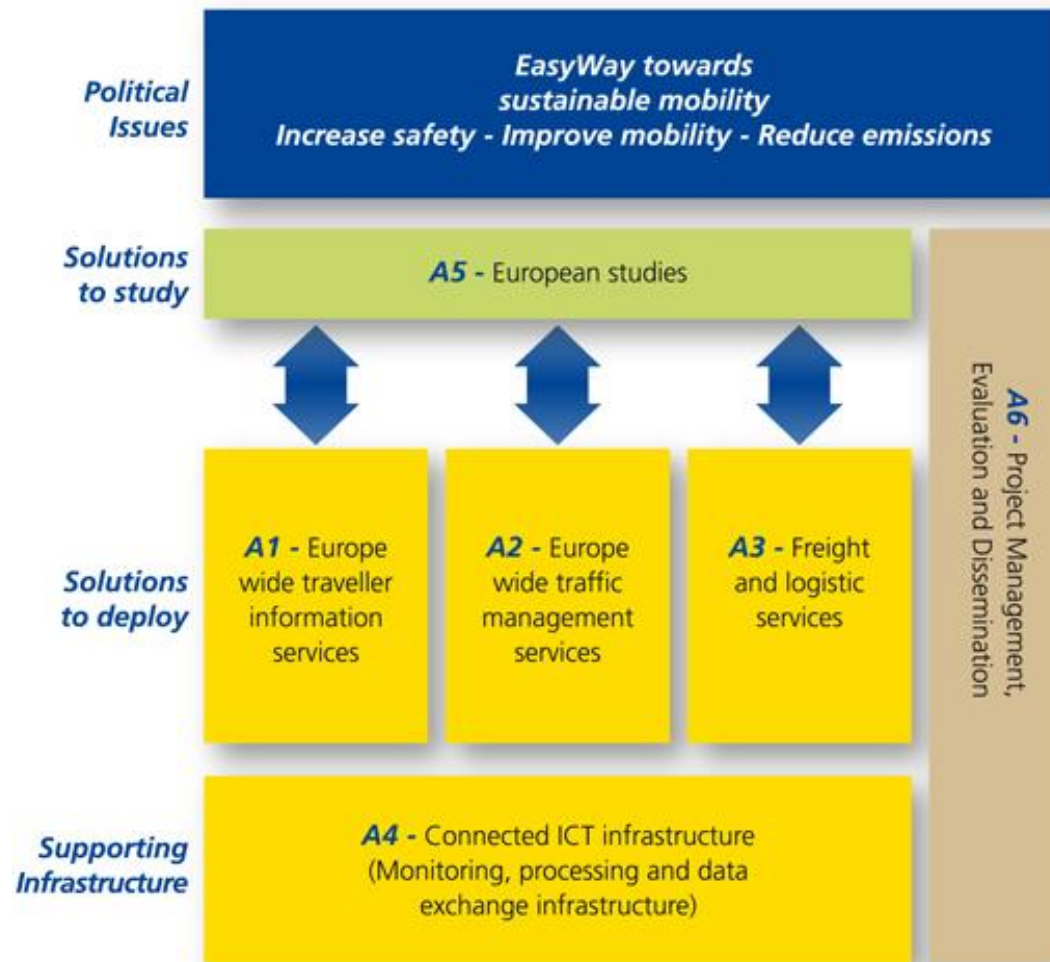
Political Issues

EasyWay towards sustainable mobility
Increase safety - Improve mobility - Reduce emissions

Solutions to study

A5 - European studies

A6 - Project Management, Evaluation and Dissemination

Solutions to deploy

A1 - Europe wide traveller information services

A2 - Europe wide traffic management services

A3 - Freight and logistic services

Supporting Infrastructure

A4 - Connected ICT infrastructure (Monitoring, processing and data exchange infrastructure)